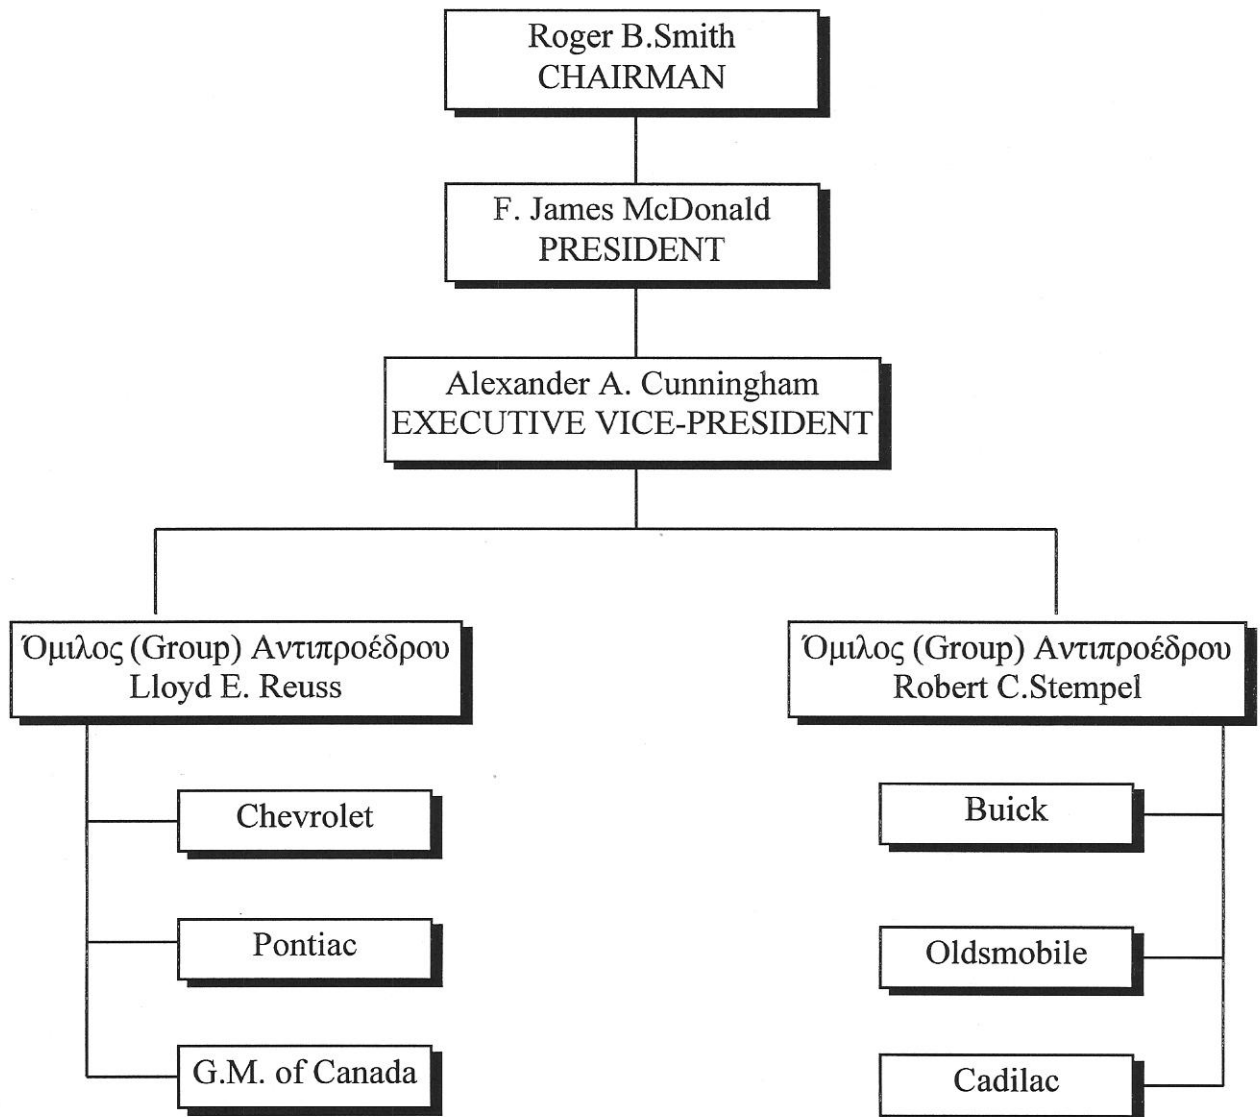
Roger B.Smith
CHAIRMAN

F. James McDonald
PRESIDENT

Alexander A. Cunningham
EXECUTIVE VICE-PRESIDENT

Όμιλος (Group) Αντιπροέδρου
Lloyd E. Reuss

Chevrolet

Pontiac

G.M. of Canada

Όμιλος (Group) Αντιπροέδρου
Robert C.Stempel

Buick

Oldsmobile

Cadilac